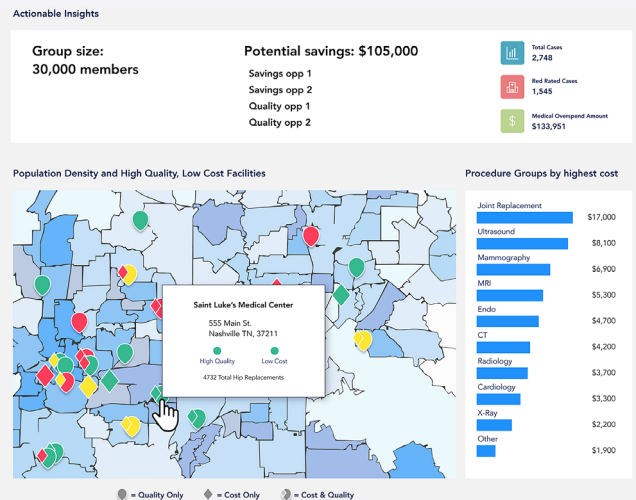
Actionable Insights

Group size:
30,000 members

Potential savings: $105,000

Savings opp 1
Savings opp 2
Quality opp 1
Quality opp 2

Total Cases
2,748

Red Rated Cases
1,545

Medical Overspend Amount
$133,951

Population Density and High Quality, Low Cost Facilities

Saint Luke's Medical Center

555 Main St.
Nashville TN, 37211

High Quality Low Cost

4732 Total Hip Replacements

= Quality Only = Cost Only = Cost & Quality

Procedure Groups by highest cost

| Procedure | Cost |
|---|---|
| Joint Replacement | $17,000 |
| Ultrasound | $8,100 |
| Mammography | $6,900 |
| MRI | $5,300 |
| Endo | $4,700 |
| CT | $4,200 |
| Radiology | $3,700 |
| Cardiology | $3,300 |
| X-Ray | $2,200 |
| Other | $1,900 |